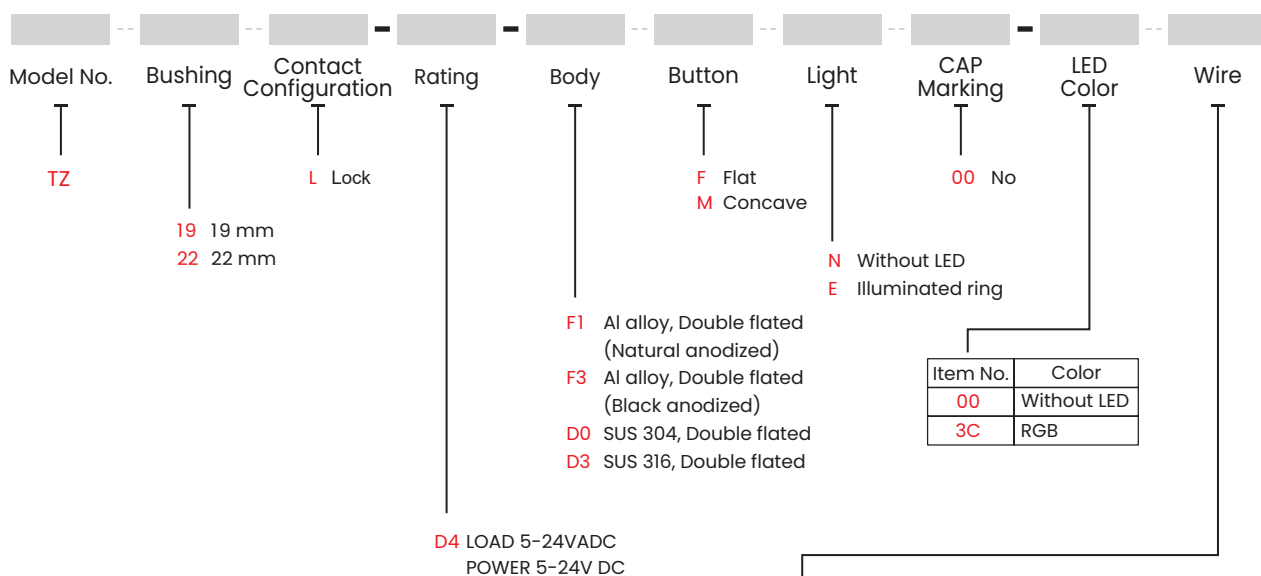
Model No.   Bushing   Contact Configuration   Rating   Body   Button   Light   CAP Marking   LED Color   Wire

TZ

19 19 mm
22 22 mm

L Lock

D4 LOAD 5-24VADC
POWER 5-24V DC

F1 Al alloy, Double flated (Natural anodized)
F3 Al alloy, Double flated (Black anodized)
D0 SUS 304, Double flated
D3 SUS 316, Double flated

F Flat
M Concave

N Without LED
E Illuminated ring

00 No

| Item No. | Color |
|---|---|
| 00 | Without LED |
| 3C | RGB |